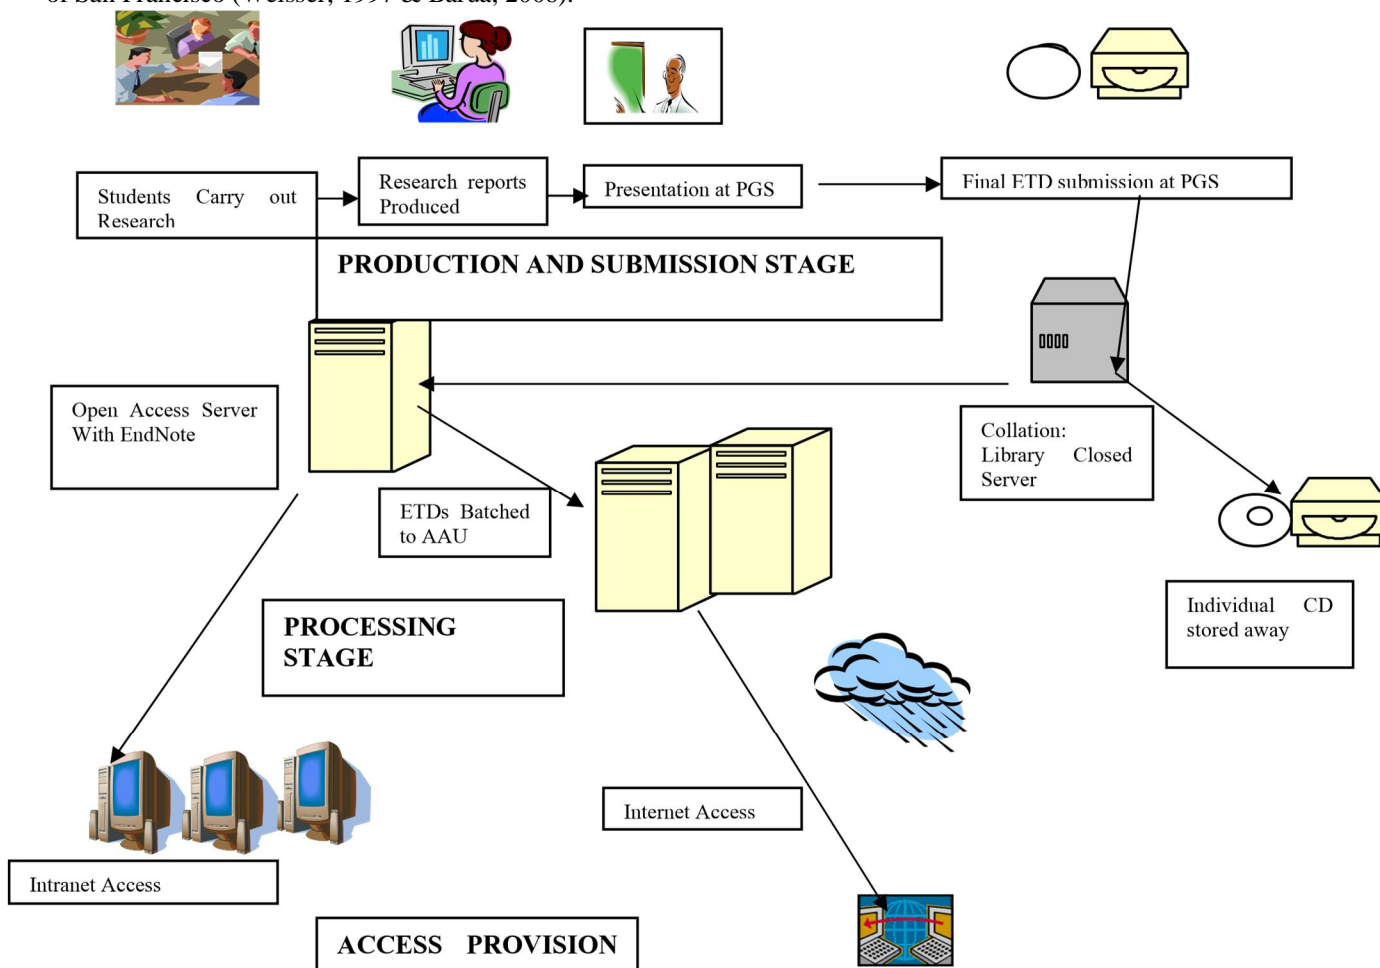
of San Francisco (Weisser, 1997 & Barua, 2006).

Students Carry out Research

Research reports Produced

Presentation at PGS

Final ETD submission at PGS

PRODUCTION AND SUBMISSION STAGE

Open Access Server With EndNote

Collation: Library Closed Server

ETDs Batched to AAU

PROCESSING STAGE

Individual CD stored away

Internet Access

Intranet Access

ACCESS PROVISION